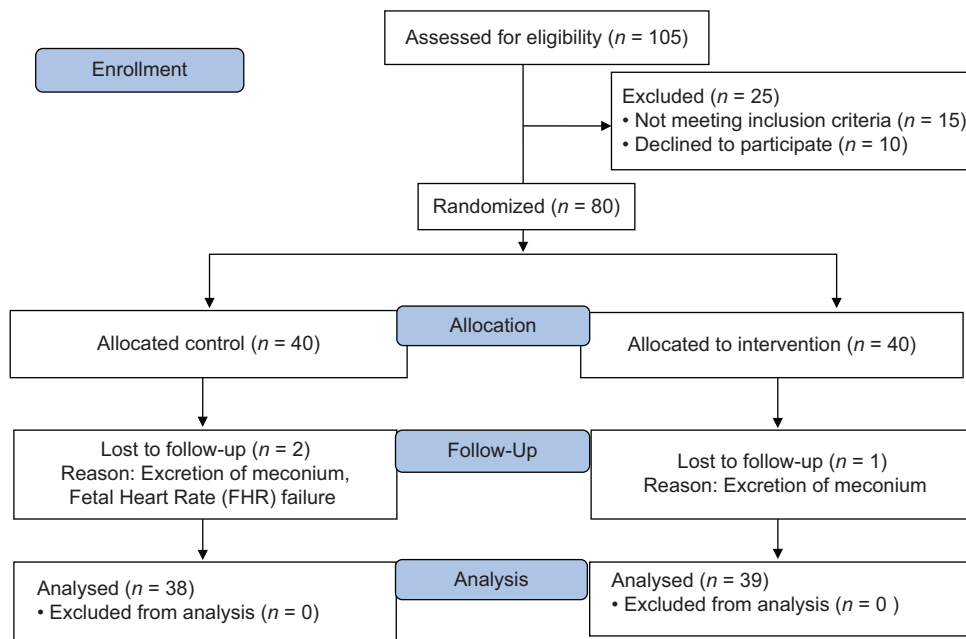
Enrollment

Assessed for eligibility ($n$ = 105)

Excluded ($n$ = 25)
• Not meeting inclusion criteria ($n$ = 15)
• Declined to participate ($n$ = 10)

Randomized ($n$ = 80)

Allocation

Allocated control ($n$ = 40)

Allocated to intervention ($n$ = 40)

Follow-Up

Lost to follow-up ($n$ = 2)
Reason: Excretion of meconium, Fetal Heart Rate (FHR) failure

Lost to follow-up ($n$ = 1)
Reason: Excretion of meconium

Analysis

Analysed ($n$ = 38)
• Excluded from analysis ($n$ = 0)

Analysed ($n$ = 39)
• Excluded from analysis ($n$ = 0 )